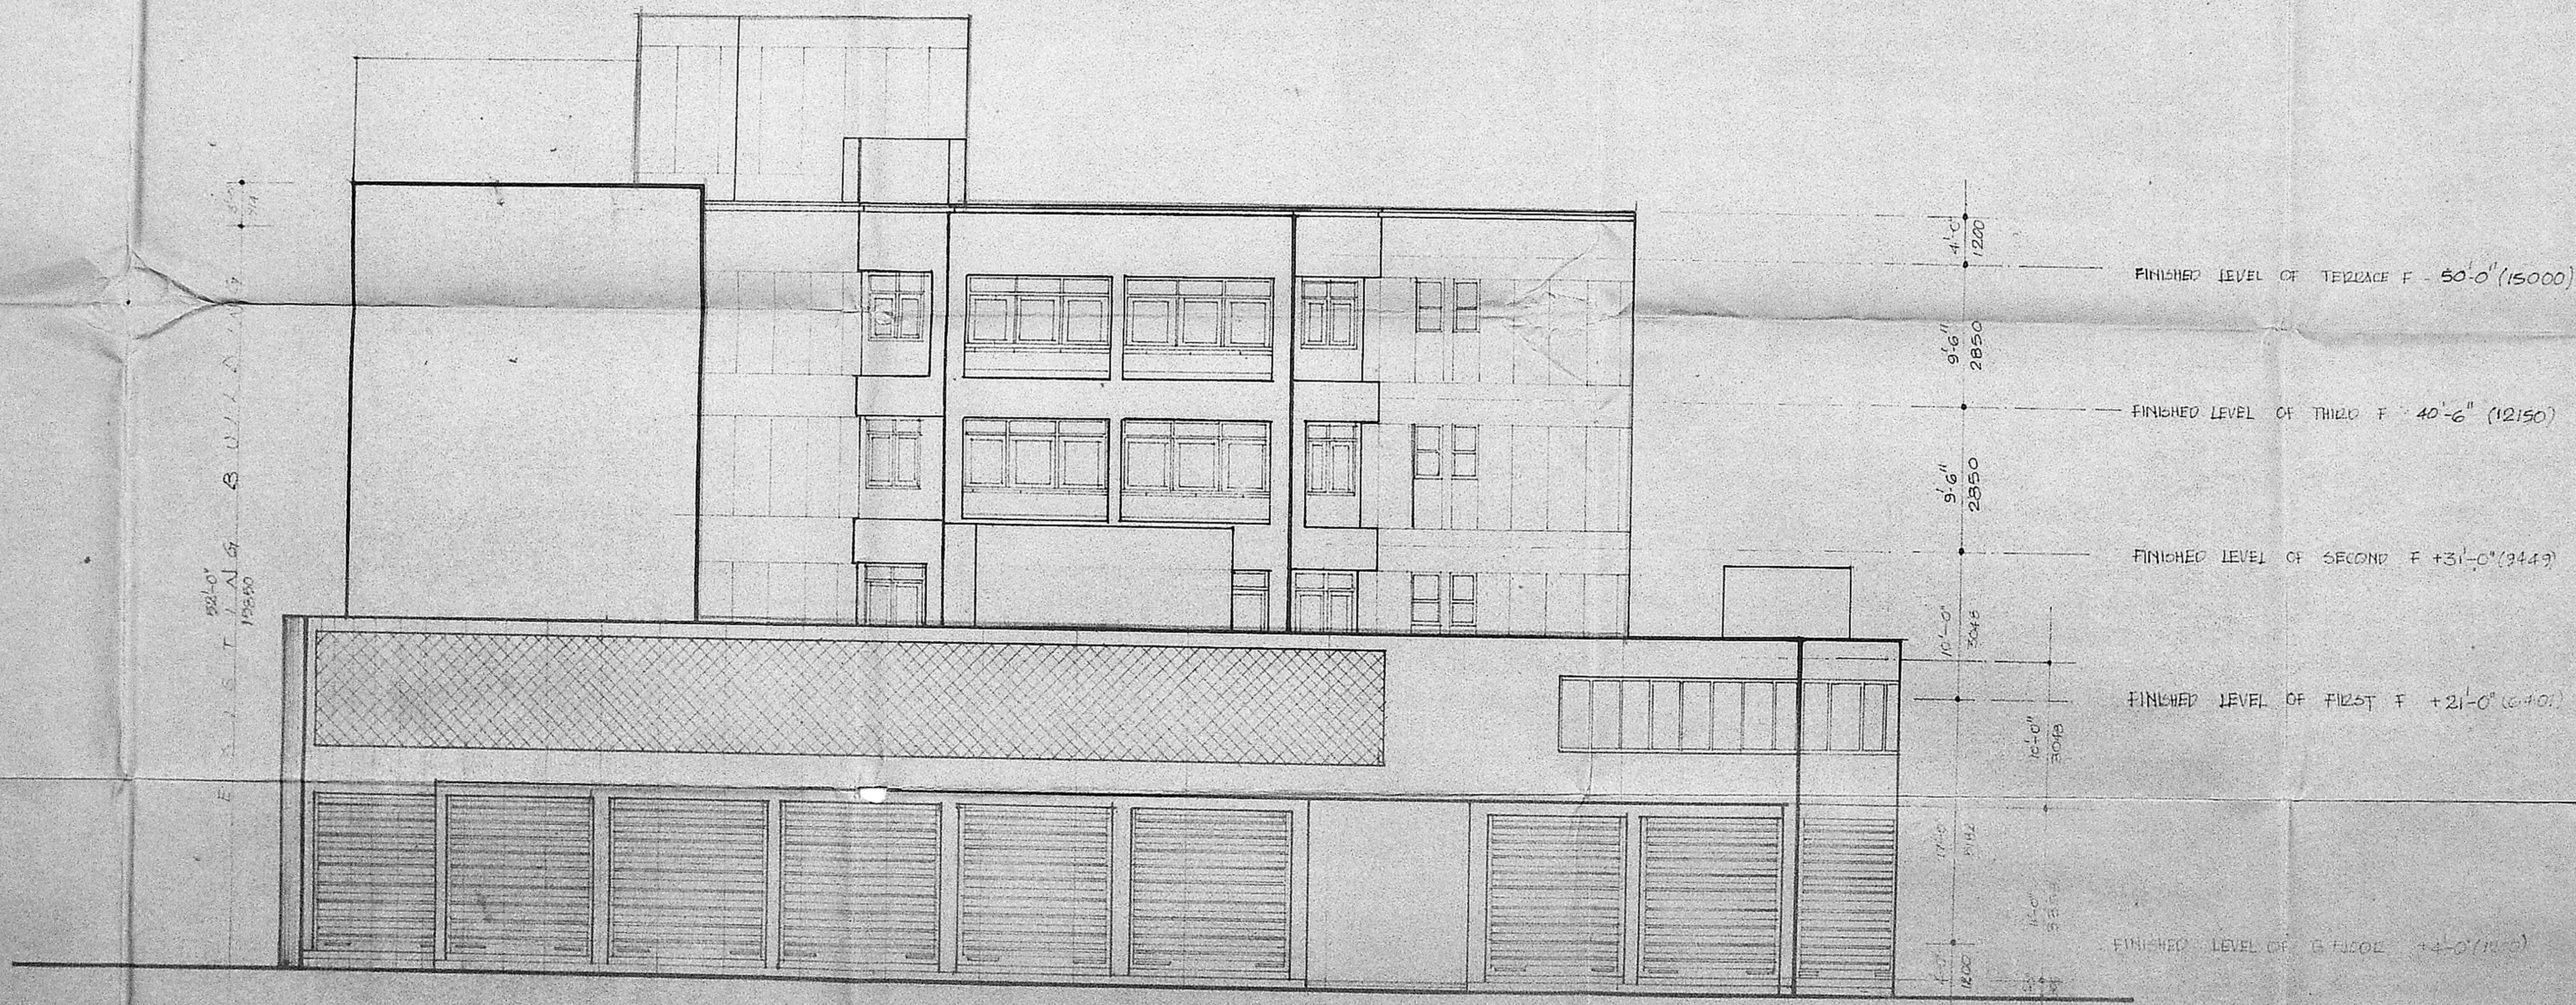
EXISTING BUILDING
52'-0"
15850

4'-0"
1200

FINISHED LEVEL OF TERRACE F - 50'-0" (15000)

9'-6"
2850

FINISHED LEVEL OF THIRD F 40'-6" (12150)

9'-6"
2850

FINISHED LEVEL OF SECOND F +31'-0" (9449)

10'-0"
3048

FINISHED LEVEL OF FIRST F +21'-0" (6401)

10'-0"
3048

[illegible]

FINISHED LEVEL OF G FLOOR +4'-0" (1200)

4'-0"
1200